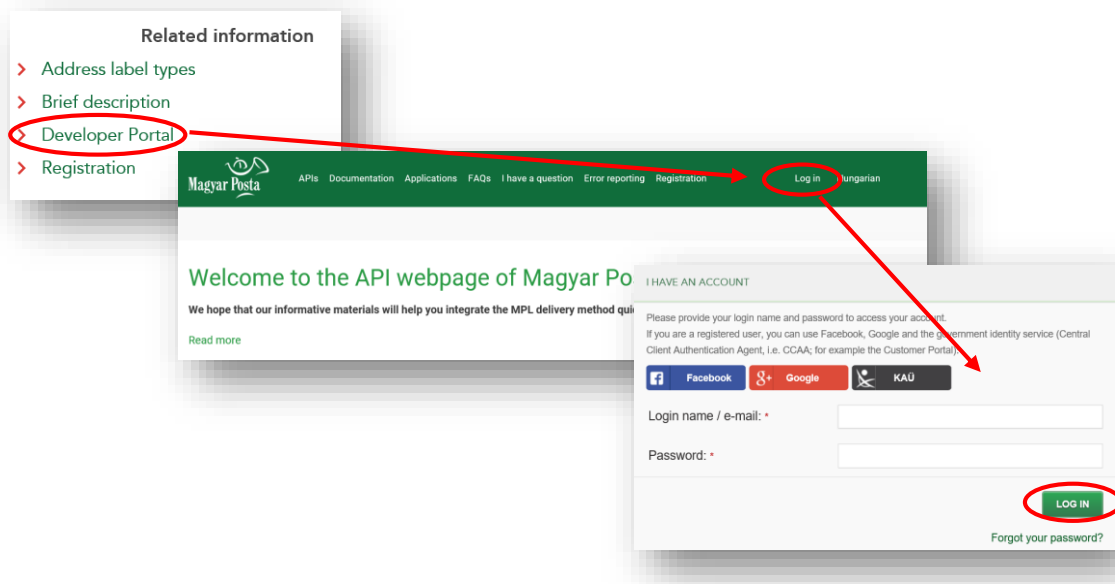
Related information

Address label types

Brief description

Developer Portal

Registration

Magyar Posta

APIs Documentation Applications FAQs I have a question Error reporting Registration Log in Hungarian

Welcome to the API webpage of Magyar Po

We hope that our informative materials will help you integrate the MPL delivery method qui

Read more

I HAVE AN ACCOUNT

Please provide your login name and password to access your account.
If you are a registered user, you can use Facebook, Google and the government identity service (Central Client Authentication Agent, i.e. CCAA; for example the Customer Portal).

Facebook

Google

KAÜ

Login name / e-mail: *

Password: *

LOG IN

Forgot your password?